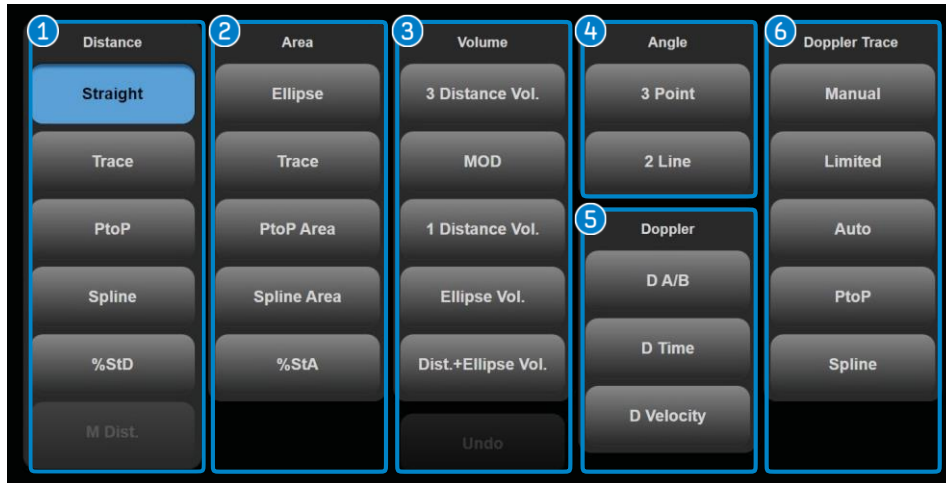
1 Distance
Straight
Trace
PtoP
Spline
%StD
M Dist.

2 Area
Ellipse
Trace
PtoP Area
Spline Area
%StA

3 Volume
3 Distance Vol.
MOD
1 Distance Vol.
Ellipse Vol.
Dist.+Ellipse Vol.
Undo

4 Angle
3 Point
2 Line

5 Doppler
D A/B
D Time
D Velocity

6 Doppler Trace
Manual
Limited
Auto
PtoP
Spline